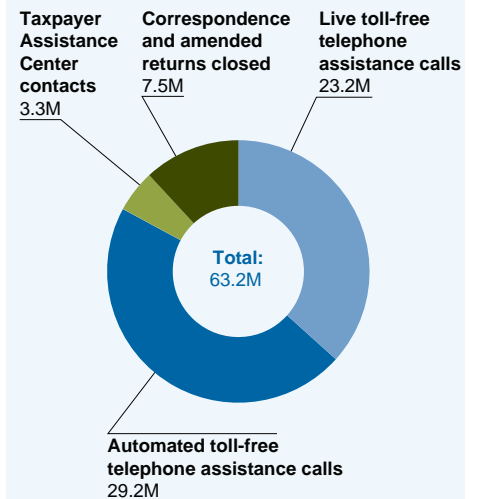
Taxpayer Assistance Center contacts
3.3M

Correspondence and amended returns closed
7.5M

Live toll-free telephone assistance calls
23.2M

Total:
63.2M

Automated toll-free telephone assistance calls
29.2M